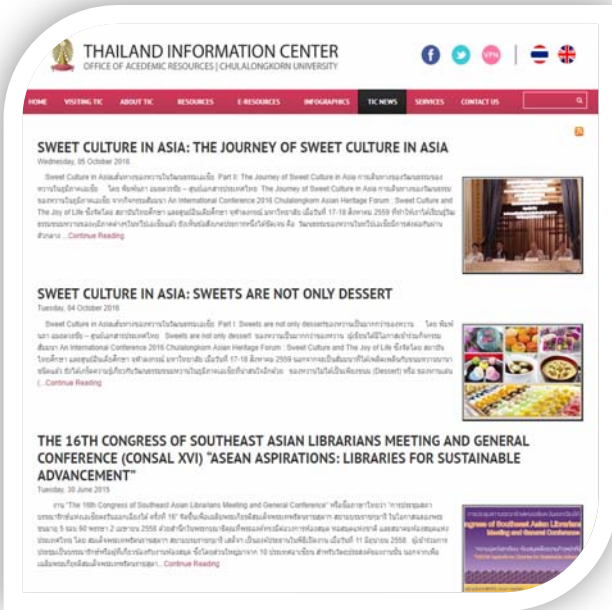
THAILAND INFORMATION CENTER
OFFICE OF ACEDEMIC RESOURCES | CHULALONGKORN UNIVERSITY

VPN

HOME VISITING TIC ABOUT TIC RESOURCES E-RESOURCES INFOGRAPHICS TIC NEWS SERVICES CONTACT US

SWEET CULTURE IN ASIA: THE JOURNEY OF SWEET CULTURE IN ASIA
Wednesday, 05 October 2016

Sweet Culture in Asia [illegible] Part II: The Journey of Sweet Culture in Asia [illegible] The Journey of Sweet Culture in Asia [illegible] An International Conference 2016 Chulalongkorn Asian Heritage Forum : Sweet Culture and The Joy of Life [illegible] 17-18 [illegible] 2559 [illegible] ...Continue Reading

SWEET CULTURE IN ASIA: SWEETS ARE NOT ONLY DESSERT
Tuesday, 04 October 2016

Sweet Culture in Asia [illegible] Part I: Sweets are not only dessert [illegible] Sweets are not only dessert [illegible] An International Conference 2016 Chulalongkorn Asian Heritage Forum : Sweet Culture and The Joy of Life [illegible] 17-18 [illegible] 2559 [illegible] (Dessert) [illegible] ...Continue Reading

THE 16TH CONGRESS OF SOUTHEAST ASIAN LIBRARIANS MEETING AND GENERAL CONFERENCE (CONSAL XVI) "ASEAN ASPIRATIONS: LIBRARIES FOR SUSTAINABLE ADVANCEMENT"
Tuesday, 30 June 2015

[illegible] "The 16th Congress of Southeast Asian Librarians Meeting and General Conference" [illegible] 16" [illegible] 5 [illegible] 2 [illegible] 2558 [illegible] 11 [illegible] 2558 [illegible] 10 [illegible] ... Continue Reading

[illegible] ngress of Southeast Asian Librarians Meeting and General Conference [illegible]